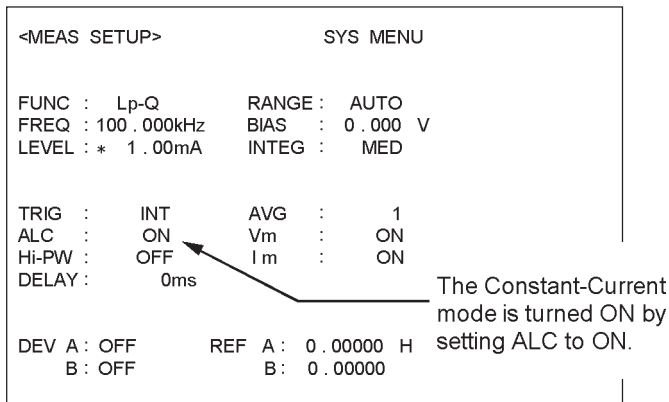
<MEAS SETUP>　　SYS MENU

FUNC : Lp-Q　　RANGE : AUTO
FREQ : 100 . 000kHz　　BIAS : 0 . 000 V
LEVEL : ∗ 1 . 00mA　　INTEG : MED

TRIG : INT　　AVG : 1
ALC : ON　　Vm : ON
Hi-PW : OFF　　I m : ON
DELAY : 0ms

DEV A : OFF　　REF A : 0 . 00000 H
B : OFF　　B : 0 . 00000

The Constant-Current mode is turned ON by setting ALC to ON.